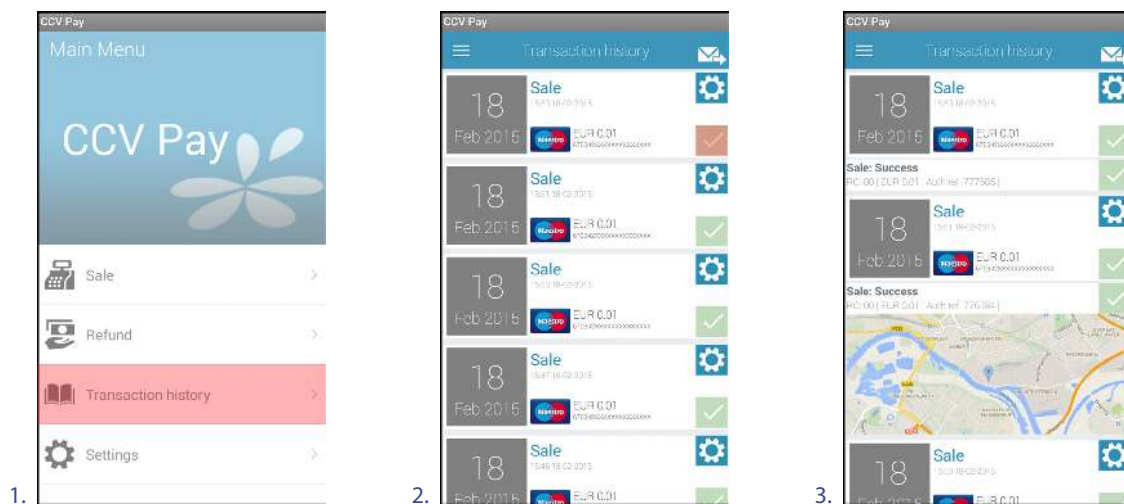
CCV Pay
Main Menu
CCV Pay
Sale
Refund
Transaction history
Settings
1.

CCV Pay
Transaction history
18
Feb 2015
Sale
15:53 18-02-2015
Maestro
EUR 0.01
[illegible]
18
Feb 2015
Sale
15:51 18-02-2015
Maestro
EUR 0.01
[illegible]
18
Feb 2015
Sale
15:50 18-02-2015
Maestro
EUR 0.01
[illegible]
18
Feb 2015
Sale
15:47 18-02-2015
Maestro
EUR 0.01
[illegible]
18
Feb 2015
Sale
15:46 18-02-2015
Maestro
EUR 0.01
2.

CCV Pay
Transaction history
18
Feb 2015
Sale
15:53 18-02-2015
Maestro
EUR 0.01
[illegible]
Sale: Success
RC: 00 | EUR 0.01 · Auth ref: 777565 |
18
Feb 2015
Sale
15:51 18-02-2015
Maestro
EUR 0.01
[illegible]
Sale: Success
RC: 00 | EUR 0.01 · Auth ref: 776384 |
18
Feb 2015
Sale
15:50 18-02-2015
Maestro
EUR 0.01
3.